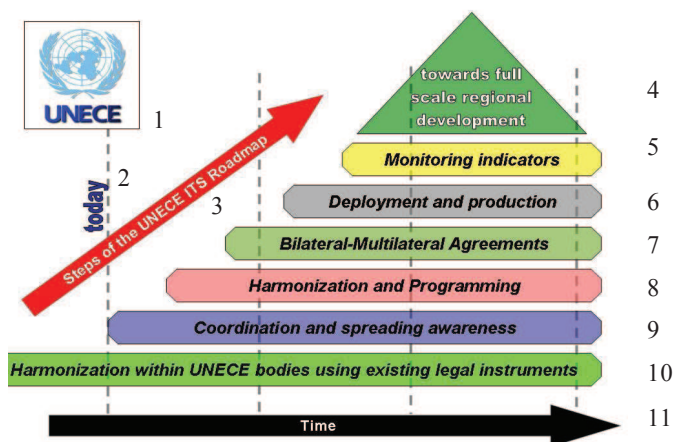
UNECE
1
today
2
Steps of the UNECE ITS Roadmap
3
towards full scale regional development
4
Monitoring indicators
5
Deployment and production
6
Bilateral-Multilateral Agreements
7
Harmonization and Programming
8
Coordination and spreading awareness
9
Harmonization within UNECE bodies using existing legal instruments
10
Time
11